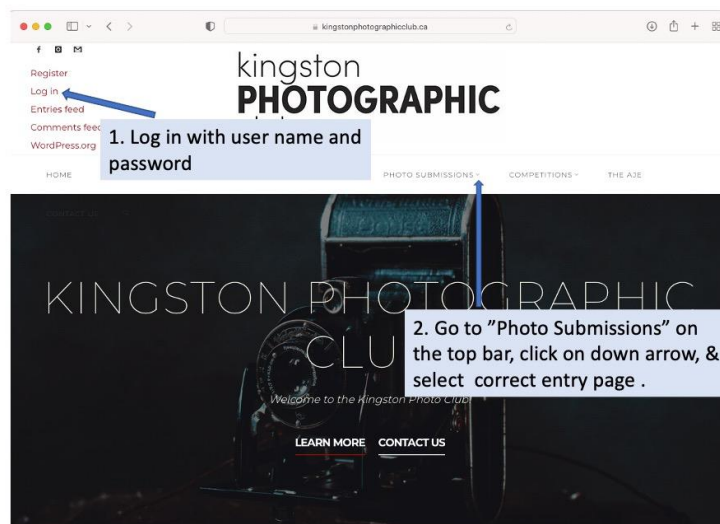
kingstonphotographicclub.ca

Register
Log in
Entries feed
Comments feed
WordPress.org

kingston
PHOTOGRAPHIC

1. Log in with user name and password

HOME
PHOTO SUBMISSIONS
COMPETITIONS
THE AJE

KINGSTON PHOTOGRAPHIC CLUB

2. Go to "Photo Submissions" on the top bar, click on down arrow, & select correct entry page .

Welcome to the Kingston Photo Club!

LEARN MORE
CONTACT US